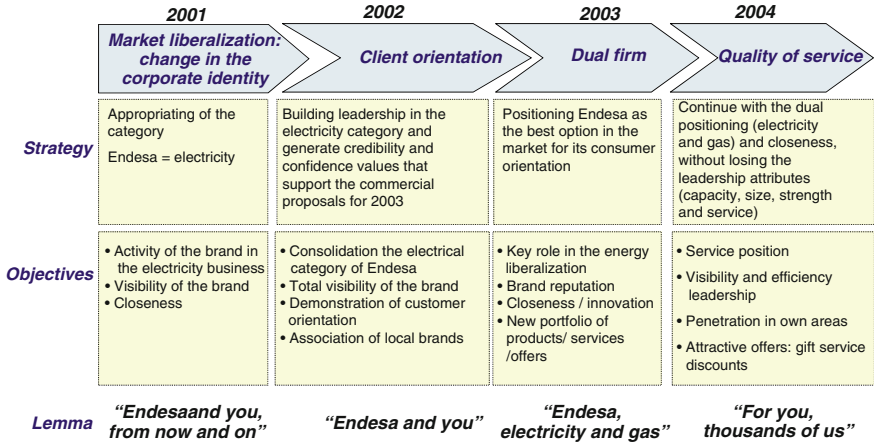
| | 2001 | 2002 | 2003 | 2004 |
|---|---|---|---|---|
| | Market liberalization: change in the corporate identity | Client orientation | Dual firm | Quality of service |
| Strategy | Appropriating of the category<br>Endesa = electricity | Building leadership in the electricity category and generate credibility and confidence values that support the commercial proposals for 2003 | Positioning Endesa as the best option in the market for its consumer orientation | Continue with the dual positioning (electricity and gas) and closeness, without losing the leadership attributes (capacity, size, strength and service) |
| Objectives | • Activity of the brand in the electricity business<br>• Visibility of the brand<br>• Closeness | • Consolidation the electrical category of Endesa<br>• Total visibility of the brand<br>• Demonstration of customer orientation<br>• Association of local brands | • Key role in the energy liberalization<br>• Brand reputation<br>• Closeness / innovation<br>• New portfolio of products/ services /offers | • Service position<br>• Visibility and efficiency leadership<br>• Penetration in own areas<br>• Attractive offers: gift service discounts |
| Lemma | "Endesaand you, from now and on" | "Endesa and you" | "Endesa, electricity and gas" | "For you, thousands of us" |